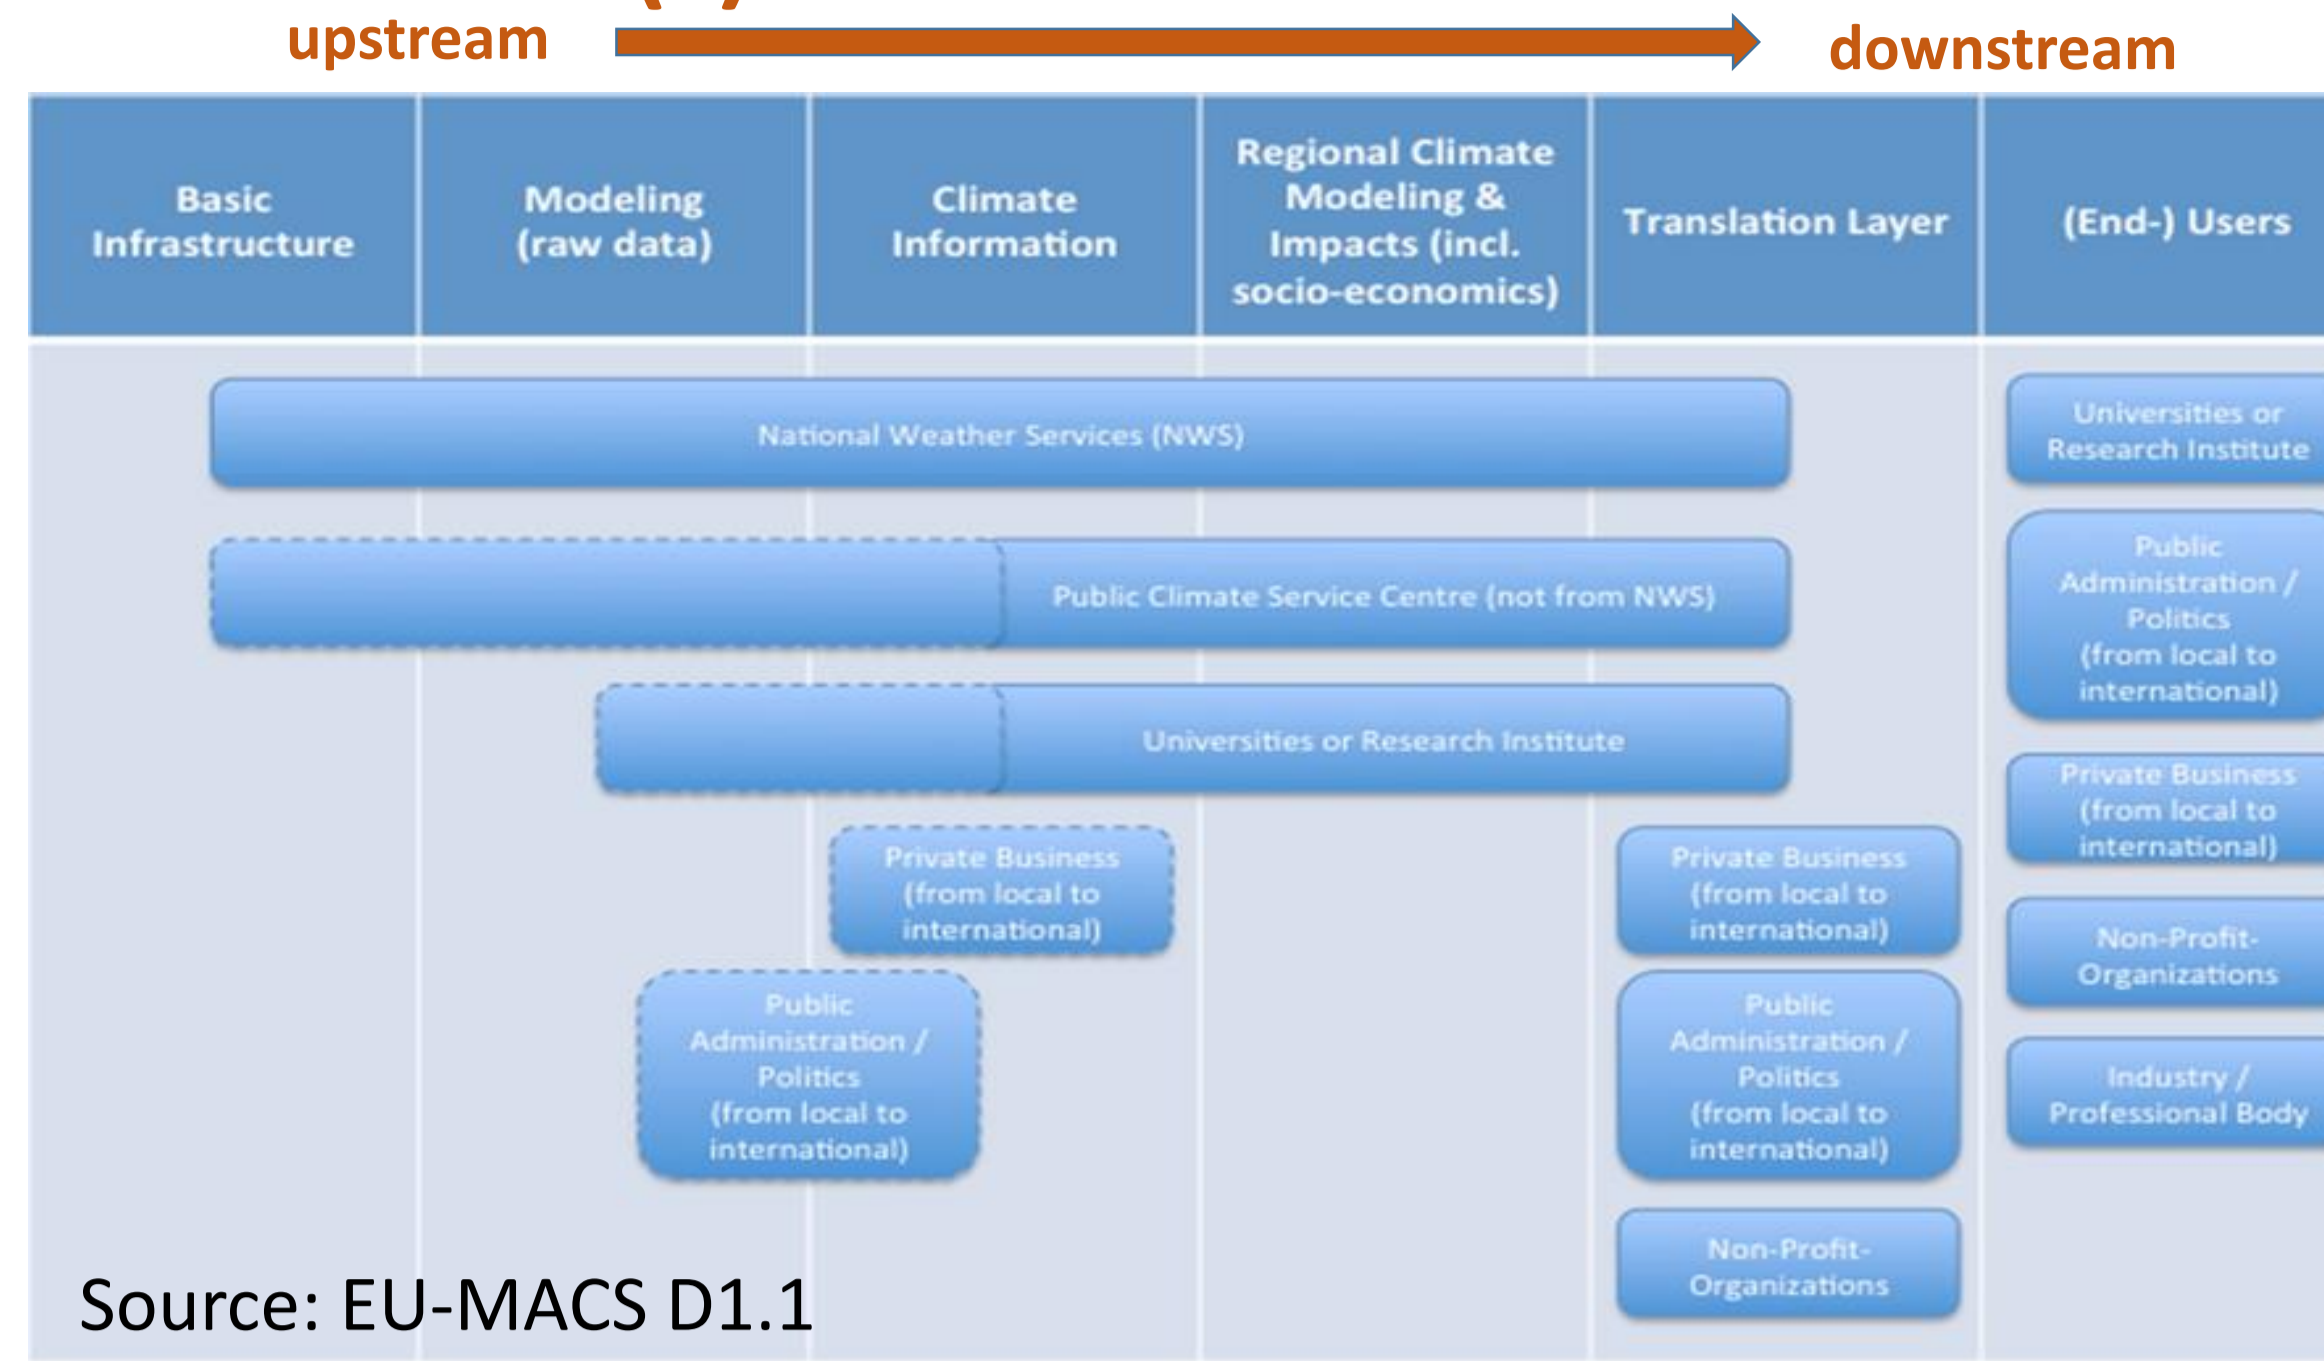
upstream

downstream

| Basic Infrastructure | Modeling (raw data) | Climate Information | Regional Climate Modeling & Impacts (incl. socio-economics) | Translation Layer | (End-) Users |
|---|---|---|---|---|---|

National Weather Services (NWS)

Universities or Research Institute

Public Climate Service Centre (not from NWS)

Public Administration / Politics (from local to international)

Universities or Research Institute

Private Business (from local to international)

Private Business (from local to international)

Private Business (from local to international)

Non-Profit-Organizations

Public Administration / Politics (from local to international)

Public Administration / Politics (from local to international)

Industry / Professional Body

Non-Profit-Organizations

Source: EU-MACS D1.1